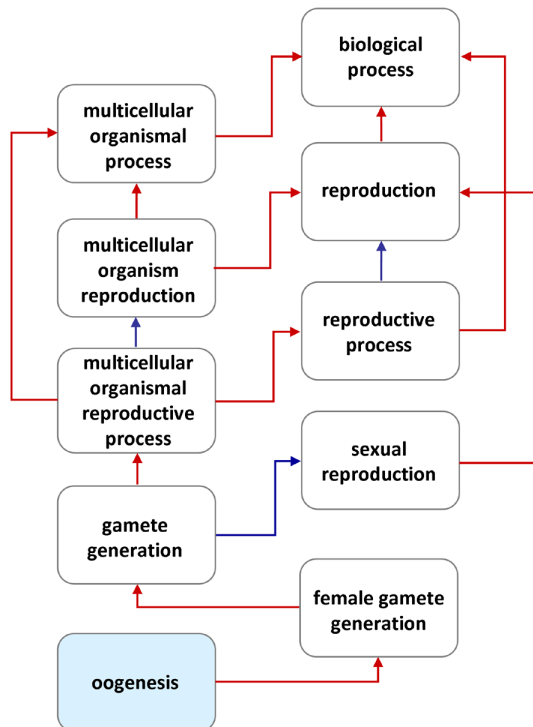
biological process

multicellular organismal process

reproduction

multicellular organism reproduction

reproductive process

multicellular organismal reproductive process

sexual reproduction

gamete generation

female gamete generation

oogenesis